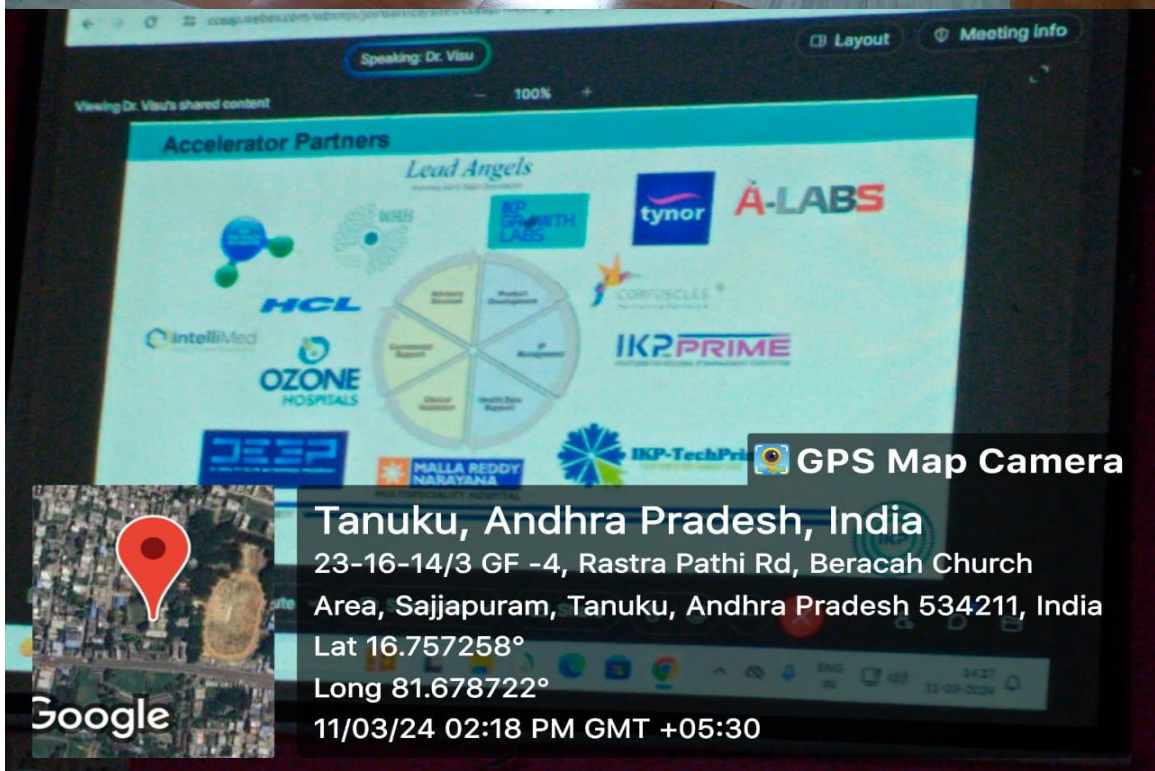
Speaking: Dr. Visu

Layout

Meeting info

Viewing Dr. Visu's shared content

100%

Accelerator Partners

Lead Angels

IKP GROWTH LABS

tynor

A-LABS

HCL

CORPUSCLES

intelliMed

OZONE HOSPITALS

IKP PRIME

DEEP

MALLA REDDY NARAYANA MULTISPECIALITY HOSPITAL

IKP-TechPri

GPS Map Camera

Tanuku, Andhra Pradesh, India

23-16-14/3 GF -4, Rastra Pathi Rd, Beracah Church Area, Sajjapuram, Tanuku, Andhra Pradesh 534211, India

Lat 16.757258°

Long 81.678722°

11/03/24 02:18 PM GMT +05:30

Google